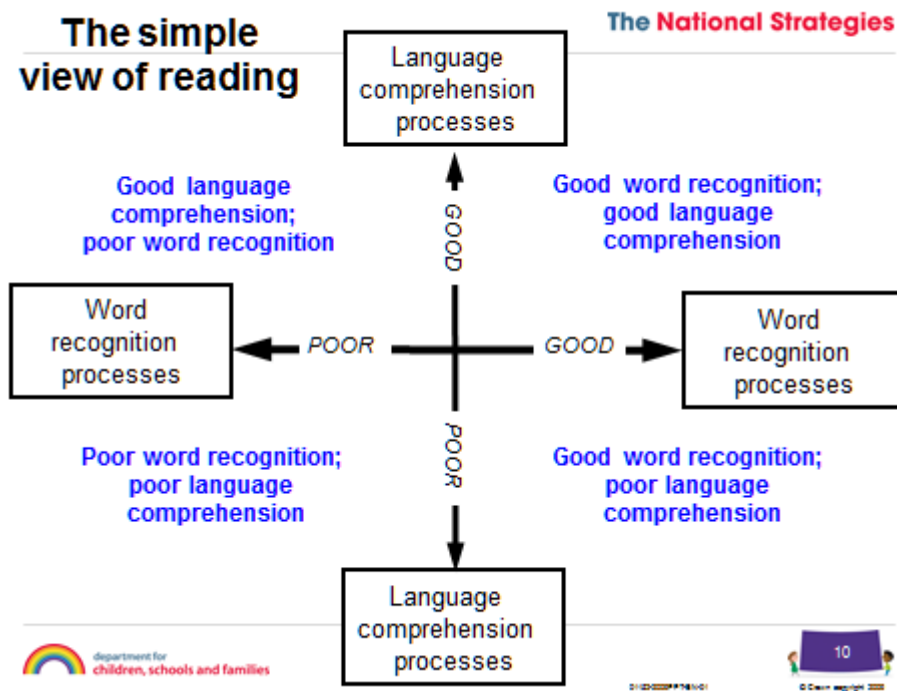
The simple view of reading

The National Strategies

Language comprehension processes

Good language comprehension; poor word recognition

GOOD

Good word recognition; good language comprehension

Word recognition processes

POOR

GOOD

Word recognition processes

Poor word recognition; poor language comprehension

POOR

Good word recognition; poor language comprehension

Language comprehension processes

department for children, schools and families

10

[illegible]

© Crown copyright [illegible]